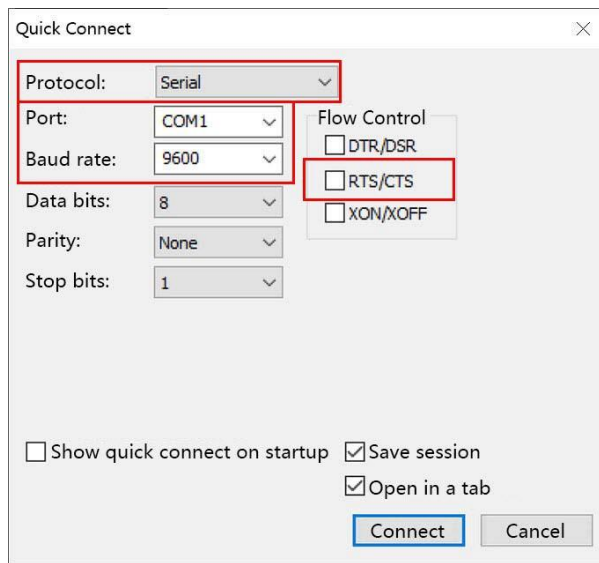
Quick Connect

Protocol: Serial

Port: COM1

Baud rate: 9600

Data bits: 8

Parity: None

Stop bits: 1

Flow Control
DTR/DSR
RTS/CTS
XON/XOFF

Show quick connect on startup
Save session
Open in a tab

Connect
Cancel